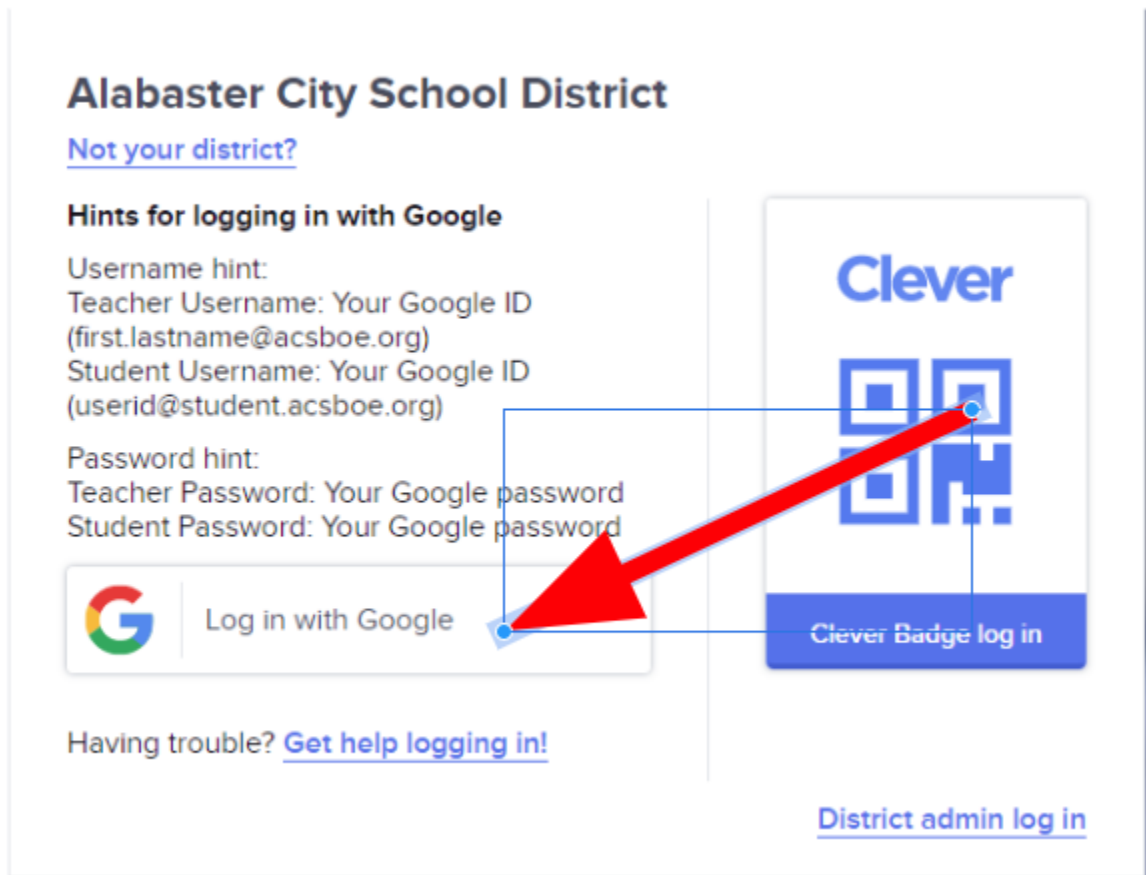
Alabaster City School District

Not your district?

Hints for logging in with Google

Username hint:
Teacher Username: Your Google ID (first.lastname@acsboe.org)
Student Username: Your Google ID (userid@student.acsboe.org)

Password hint:
Teacher Password: Your Google password
Student Password: Your Google password

Log in with Google

Having trouble? Get help logging in!

Clever

Clever Badge log in

District admin log in